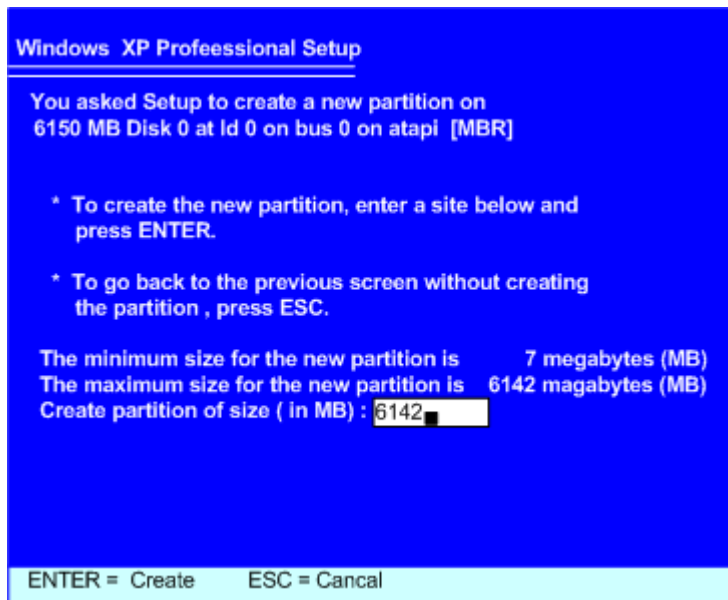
Windows XP Professional Setup

You asked Setup to create a new partition on 6150 MB Disk 0 at Id 0 on bus 0 on atapi [MBR]

* To create the new partition, enter a site below and press ENTER.

* To go back to the previous screen without creating the partition , press ESC.

The minimum size for the new partition is 7 megabytes (MB)
The maximum size for the new partition is 6142 magabytes (MB)
Create partition of size ( in MB) : 6142

ENTER = Create ESC = Cancal